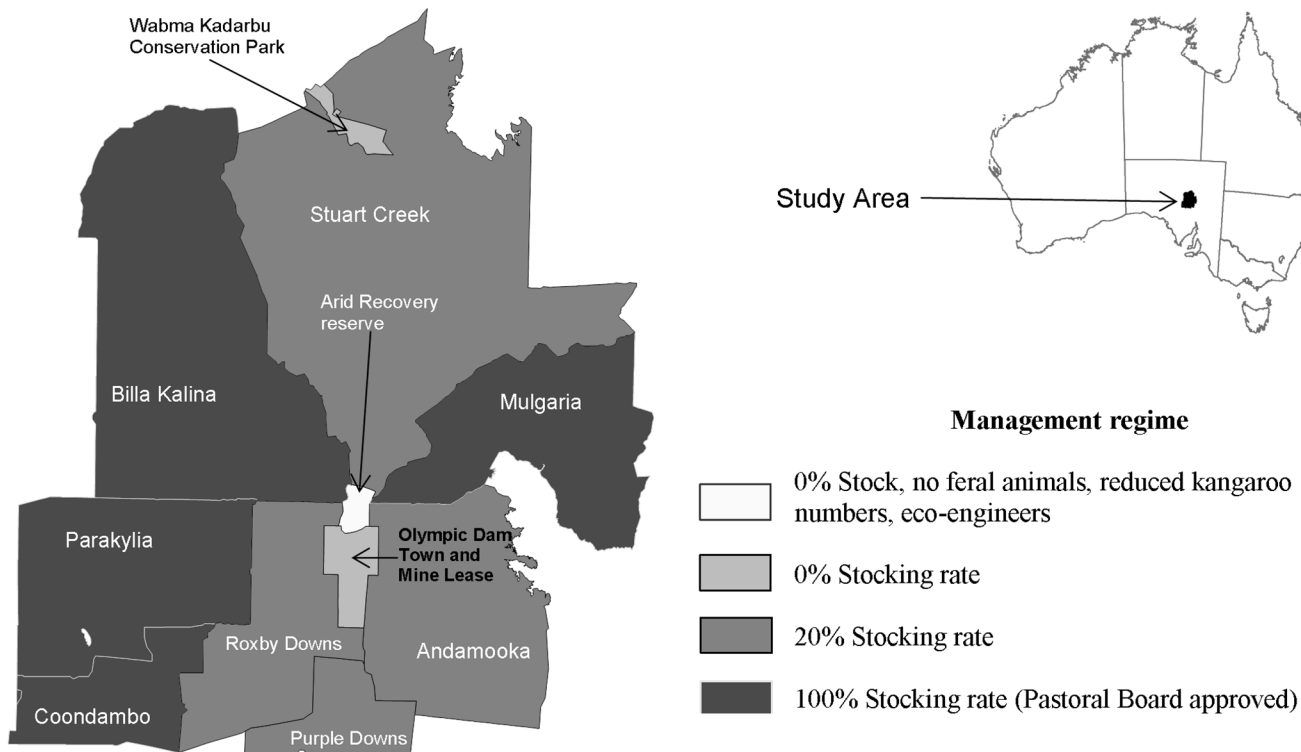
Wabma Kadarbu Conservation Park

Stuart Creek

Arid Recovery reserve

Billa Kalina

Mulgaria

Parakylia

Olympic Dam Town and Mine Lease

Roxby Downs

Andamooka

Coondambo

Purple Downs

Study Area

Management regime

0% Stock, no feral animals, reduced kangaroo numbers, eco-engineers

0% Stocking rate

20% Stocking rate

100% Stocking rate (Pastoral Board approved)